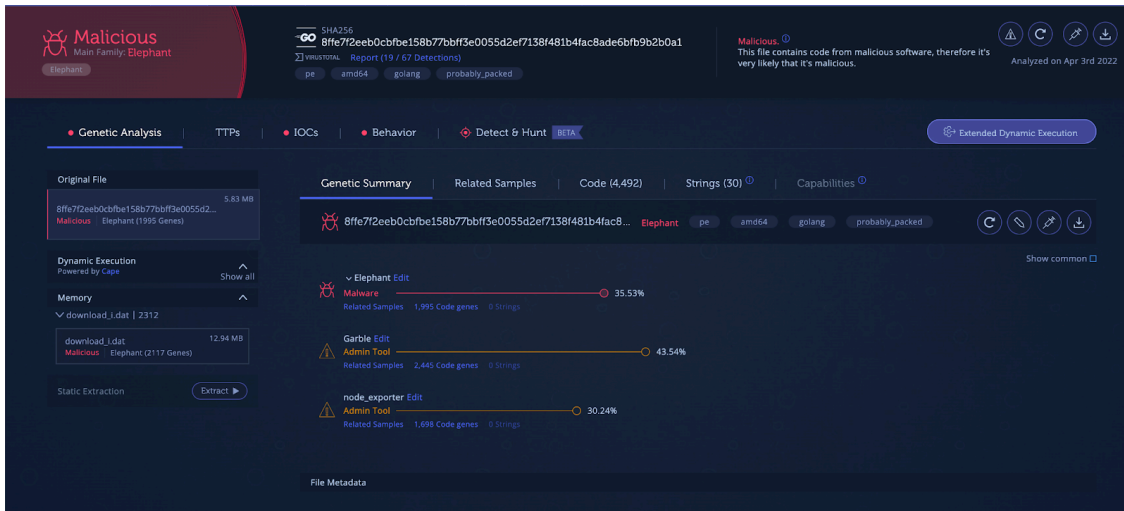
Malicious
Main Family: Elephant
Elephant

GO SHA256
8ffe7f2eeb0cbfbe158b77bbff3e0055d2ef7138f481b4fac8ade6bfb9b2b0a1
VIRUSTOTAL Report (19 / 67 Detections)
pe amd64 golang probably_packed

Malicious. ⓘ
This file contains code from malicious software, therefore it's very likely that it's malicious.

Analyzed on Apr 3rd 2022

Genetic Analysis | TTPs | IOCs | Behavior | Detect & Hunt BETA

Extended Dynamic Execution

Original File
5.83 MB
8ffe7f2eeb0cbfbe158b77bbff3e0055d2...
Malicious | Elephant (1995 Genes)

Dynamic Execution
Powered by Cape
Show all

Memory
download_i.dat | 2312
download_i.dat 12.94 MB
Malicious | Elephant (2117 Genes)

Static Extraction Extract ▶

Genetic Summary | Related Samples | Code (4,492) | Strings (30) ⓘ | Capabilities ⓘ

8ffe7f2eeb0cbfbe158b77bbff3e0055d2ef7138f481b4fac8... Elephant pe amd64 golang probably_packed

Show common

Elephant Edit
Malware 35.53%
Related Samples 1,995 Code genes 0 Strings

Garble Edit
Admin Tool 43.54%
Related Samples 2,445 Code genes 0 Strings

node_exporter Edit
Admin Tool 30.24%
Related Samples 1,698 Code genes 0 Strings

File Metadata